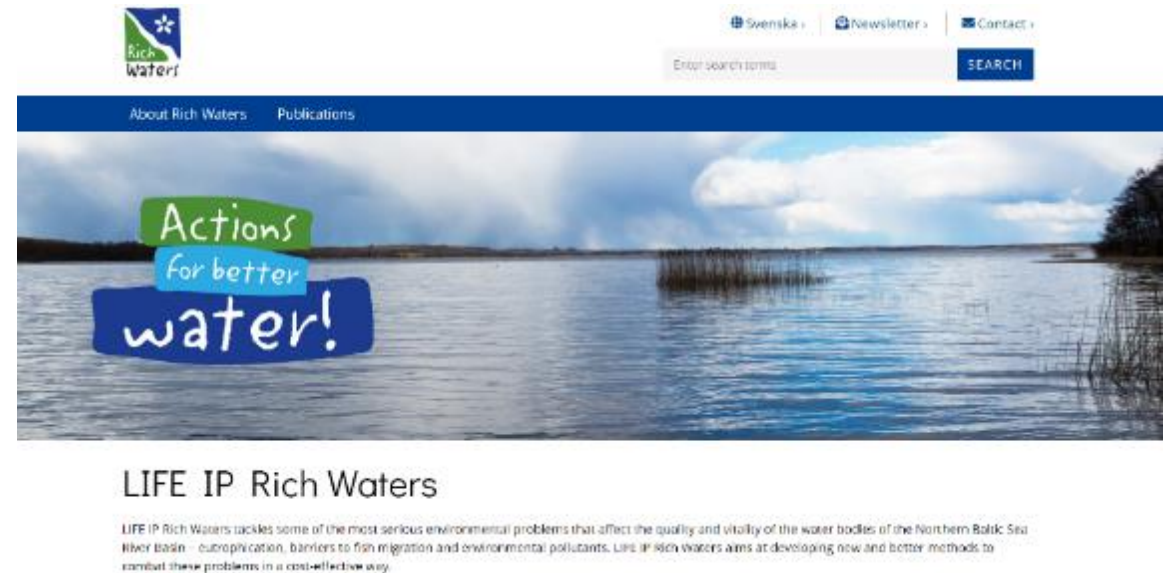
Rich Waters

Svenska › Newsletter › Contact ›

Enter search terms SEARCH

About Rich Waters Publications

Actions for better water!

LIFE IP Rich Waters

LIFE IP Rich Waters tackles some of the most serious environmental problems that affect the quality and vitality of the water bodies of the Northern Baltic Sea River Basin – eutrophication, barriers to fish migration and environmental pollutants. LIFE IP Rich Waters aims at developing new and better methods to combat these problems in a cost-effective way.